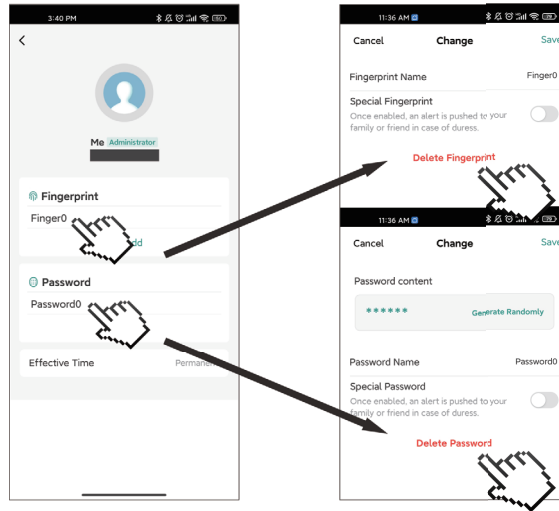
3:40 PM

<

Me Administrator

Fingerprint

Finger0

dd

Password

Password0

Effective Time

Permanen

11:36 AM

Cancel

Change

Save

Fingerprint Name

Finger0

Special Fingerprint

Once enabled, an alert is pushed to your family or friend in case of duress.

Delete Fingerprint

11:36 AM

Cancel

Change

Save

Password content

******

Generate Randomly

Password Name

Password0

Special Password

Once enabled, an alert is pushed to your family or friend in case of duress.

Delete Password